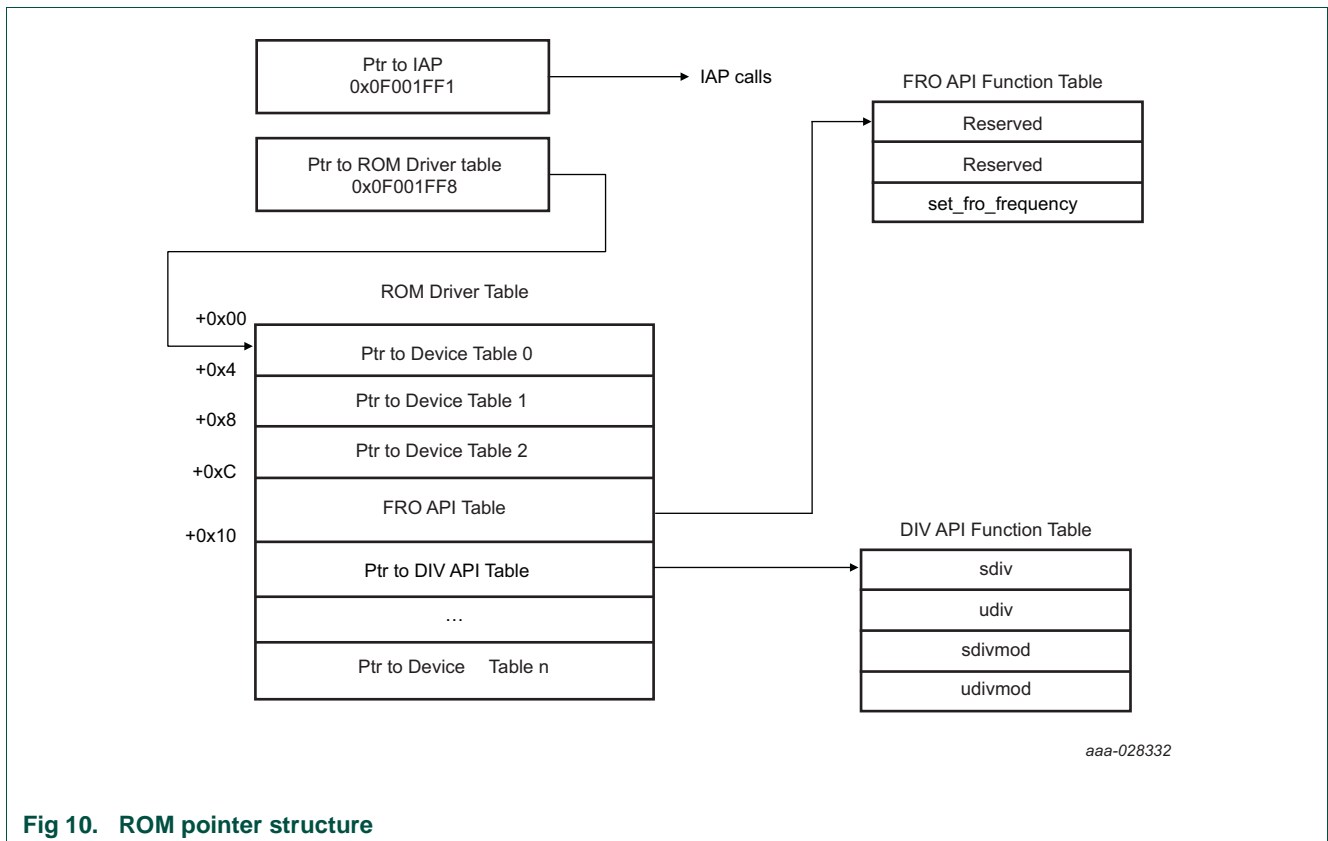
Ptr to IAP
0x0F001FF1

IAP calls

Ptr to ROM Driver table
0x0F001FF8

FRO API Function Table

| Reserved |
|---|
| Reserved |
| set_fro_frequency |

ROM Driver Table

| | |
|---|---|
| +0x00 | Ptr to Device Table 0 |
| +0x4 | Ptr to Device Table 1 |
| +0x8 | Ptr to Device Table 2 |
| +0xC | FRO API Table |
| +0x10 | Ptr to DIV API Table |
| | … |
| | Ptr to Device Table n |

DIV API Function Table

| sdiv |
|---|
| udiv |
| sdivmod |
| udivmod |

aaa-028332

Fig 10. ROM pointer structure